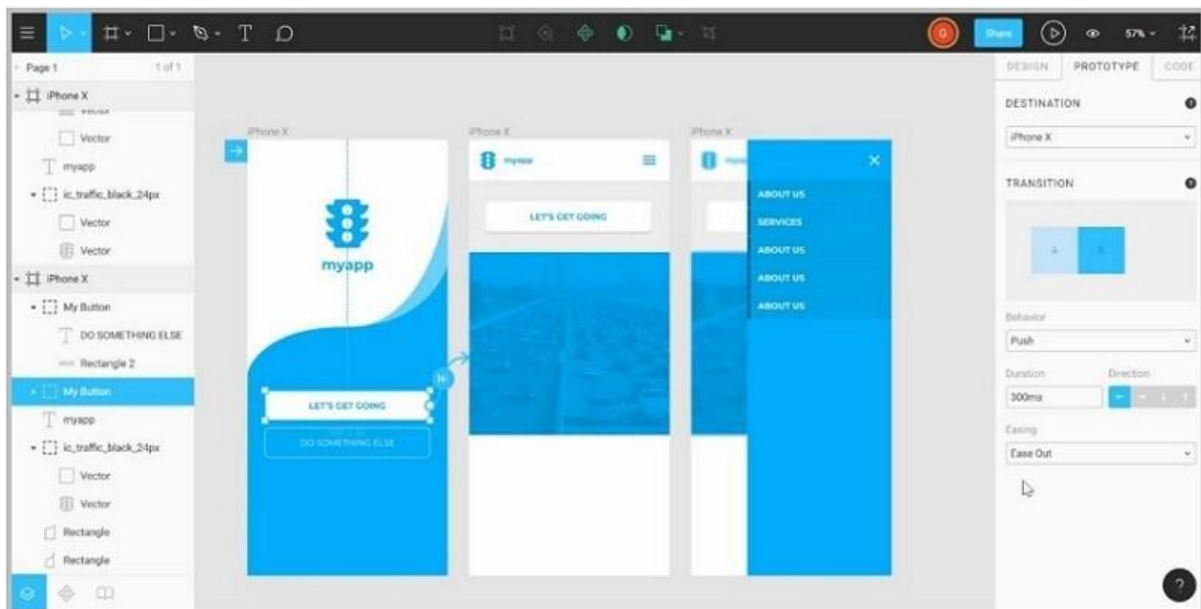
Share
57%

Page 1
1 of 1
iPhone X
Vector
Vector
myapp
ic_traffic_black_24px
Vector
Vector
iPhone X
My Button
DO SOMETHING ELSE
Rectangle 2
My Button
myapp
ic_traffic_black_24px
Vector
Vector
Rectangle
Rectangle

iPhone X
myapp
LET'S GET GOING
DO SOMETHING ELSE

iPhone X
myapp
LET'S GET GOING

iPhone X
ABOUT US
SERVICES
ABOUT US
ABOUT US
ABOUT US

DESIGN
PROTOTYPE
CODE
DESTINATION
iPhone X
TRANSITION
A
B
Behavior
Push
Duration
Direction
300ms
Easing
Ease Out
?